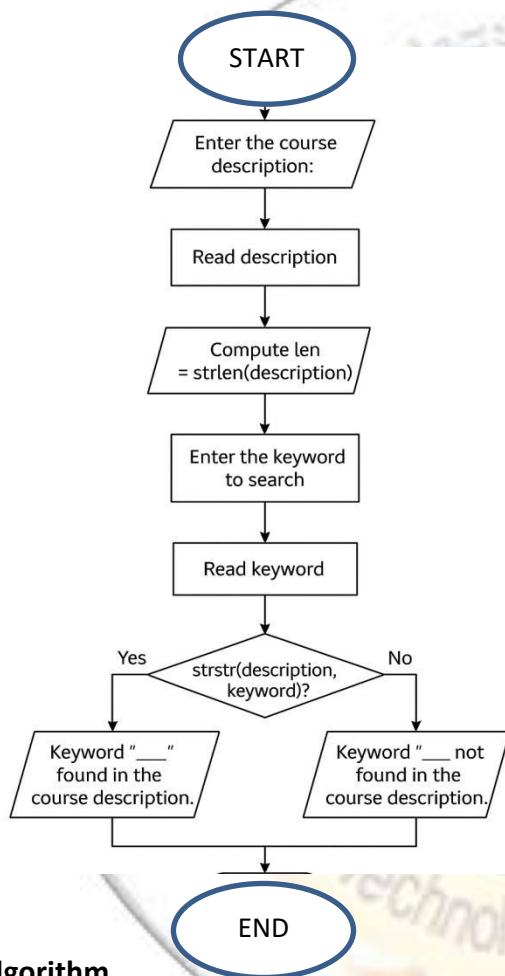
START

Enter the course description:

Read description

Compute len = strlen(description)

Enter the keyword to search

Read keyword

Yes

strstr(description, keyword)?

No

Keyword "___" found in the course description.

Keyword "___ not found in the course description.

END

lgorithm